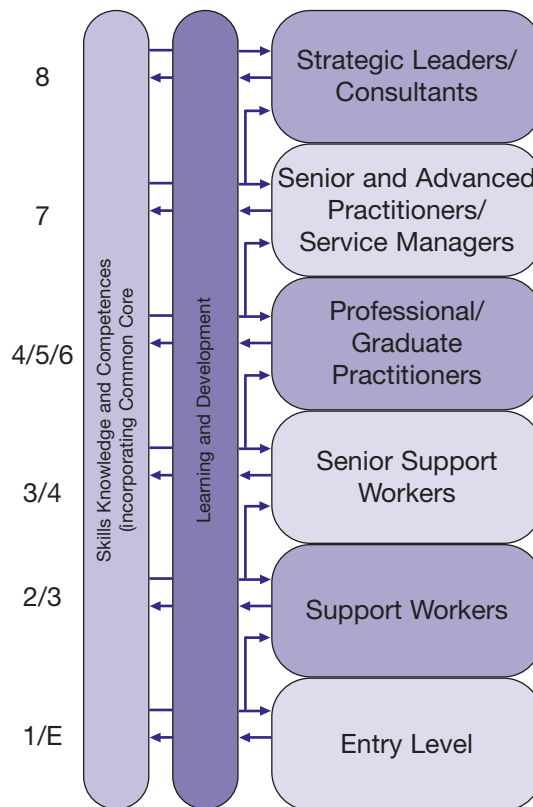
8

7

4/5/6

3/4

2/3

1/E

Skills Knowledge and Competences (incorporating Common Core

Learning and Development

Strategic Leaders/ Consultants

Senior and Advanced Practitioners/ Service Managers

Professional/ Graduate Practitioners

Senior Support Workers

Support Workers

Entry Level